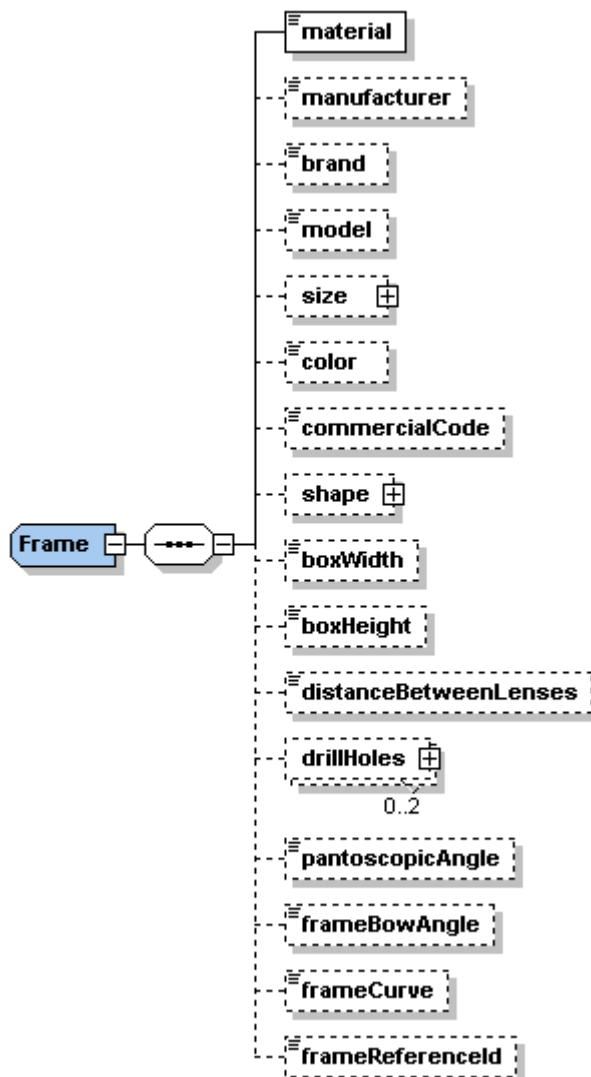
Frame

material

manufacturer

brand

model

size

color

commercialCode

shape

boxWidth

boxHeight

distanceBetweenLenses

drillHoles

0..2

pantoscopicAngle

frameBowAngle

frameCurve

frameReferenceId